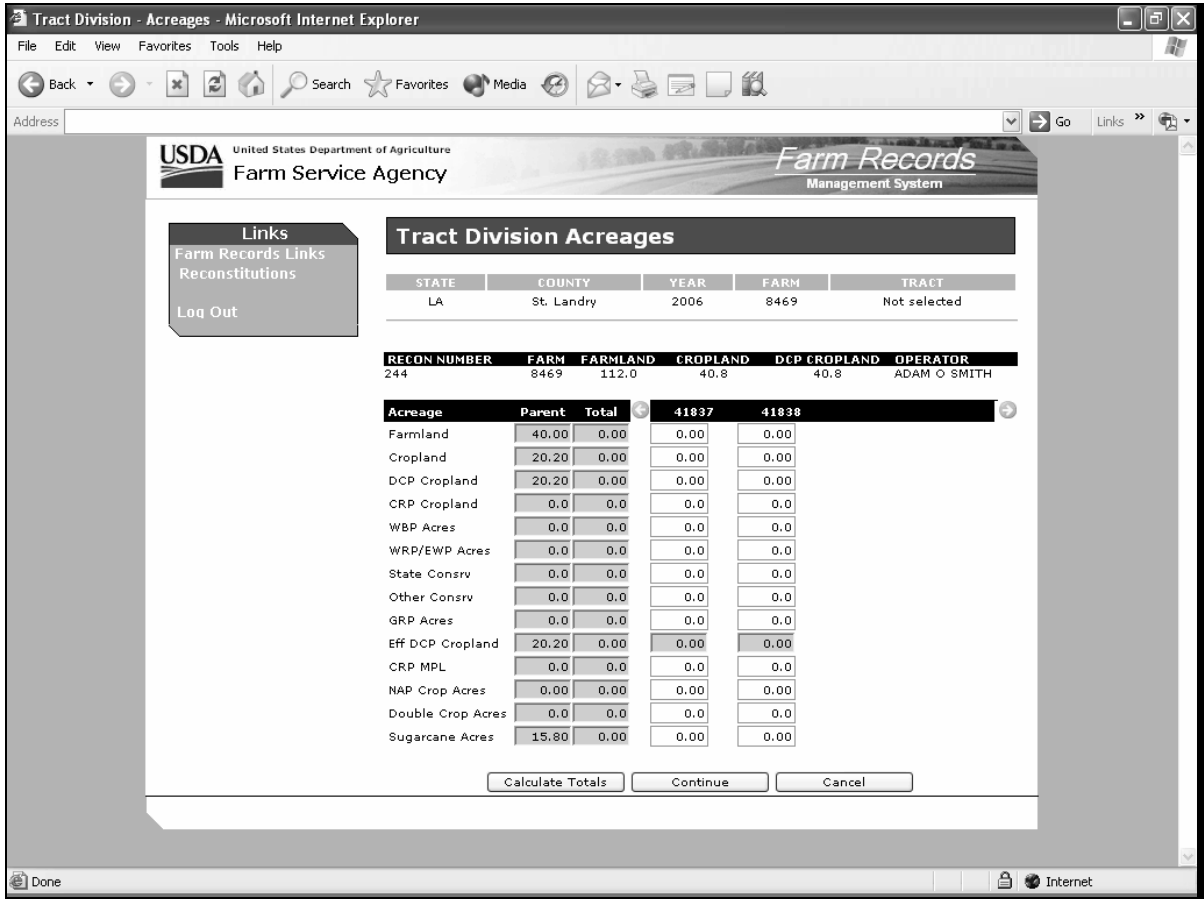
Tract Division - Acreages - Microsoft Internet Explorer

File Edit View Favorites Tools Help

Back Search Favorites Media

Address Go Links

USDA United States Department of Agriculture
Farm Service Agency

Farm Records
Management System

Links
Farm Records Links
Reconstitutions

Log Out

Tract Division Acreages

| STATE | COUNTY | YEAR | FARM | TRACT |
|---|---|---|---|---|
| LA | St. Landry | 2006 | 8469 | Not selected |

| RECON NUMBER | FARM | FARMLAND | CROPLAND | DCP CROPLAND | OPERATOR |
|---|---|---|---|---|---|
| 244 | 8469 | 112.0 | 40.8 | 40.8 | ADAM O SMITH |

| Acreage | Parent | Total | 41837 | 41838 |
|---|---|---|---|---|
| Farmland | 40.00 | 0.00 | 0.00 | 0.00 |
| Cropland | 20.20 | 0.00 | 0.00 | 0.00 |
| DCP Cropland | 20.20 | 0.00 | 0.00 | 0.00 |
| CRP Cropland | 0.0 | 0.0 | 0.0 | 0.0 |
| WBP Acres | 0.0 | 0.0 | 0.0 | 0.0 |
| WRP/EWP Acres | 0.0 | 0.0 | 0.0 | 0.0 |
| State Consrv | 0.0 | 0.0 | 0.0 | 0.0 |
| Other Consrv | 0.0 | 0.0 | 0.0 | 0.0 |
| GRP Acres | 0.0 | 0.0 | 0.0 | 0.0 |
| Eff DCP Cropland | 20.20 | 0.00 | 0.00 | 0.00 |
| CRP MPL | 0.0 | 0.0 | 0.0 | 0.0 |
| NAP Crop Acres | 0.00 | 0.00 | 0.00 | 0.00 |
| Double Crop Acres | 0.0 | 0.0 | 0.0 | 0.0 |
| Sugarcane Acres | 15.80 | 0.00 | 0.00 | 0.00 |

Calculate Totals Continue Cancel

Done Internet